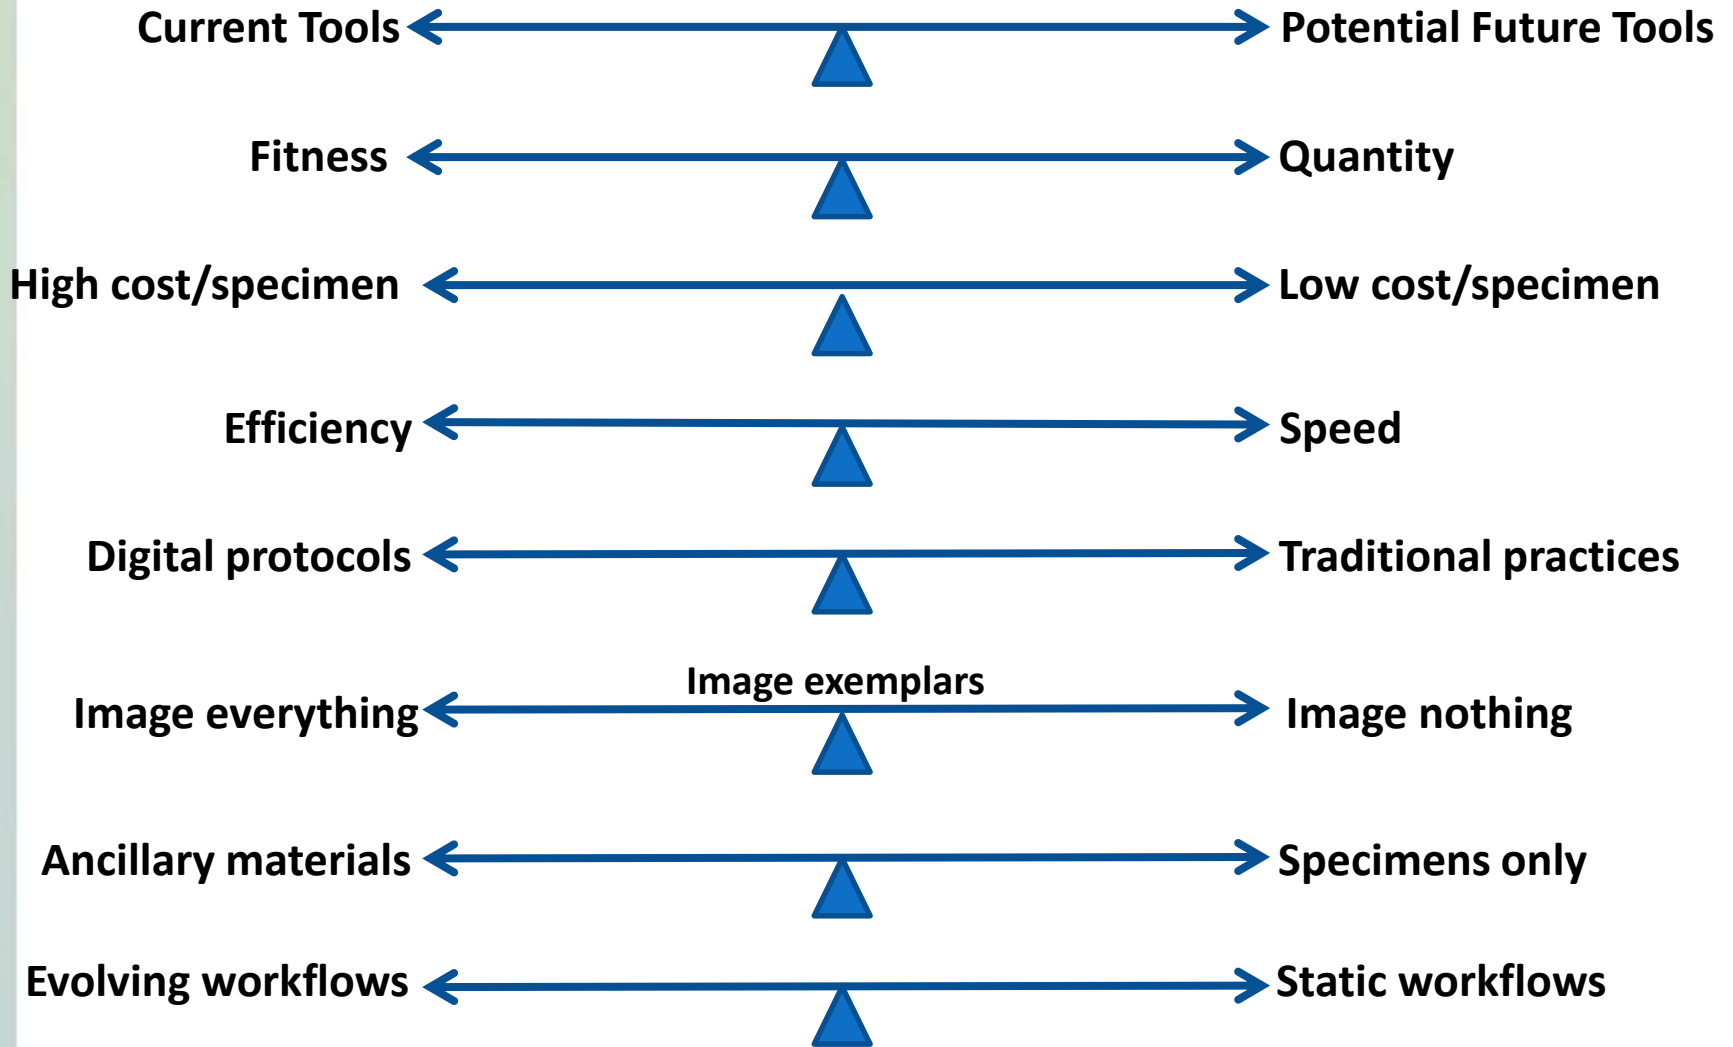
Current Tools Potential Future Tools

Fitness Quantity

High cost/specimen Low cost/specimen

Efficiency Speed

Digital protocols Traditional practices

Image exemplars

Image everything Image nothing

Ancillary materials Specimens only

Evolving workflows Static workflows